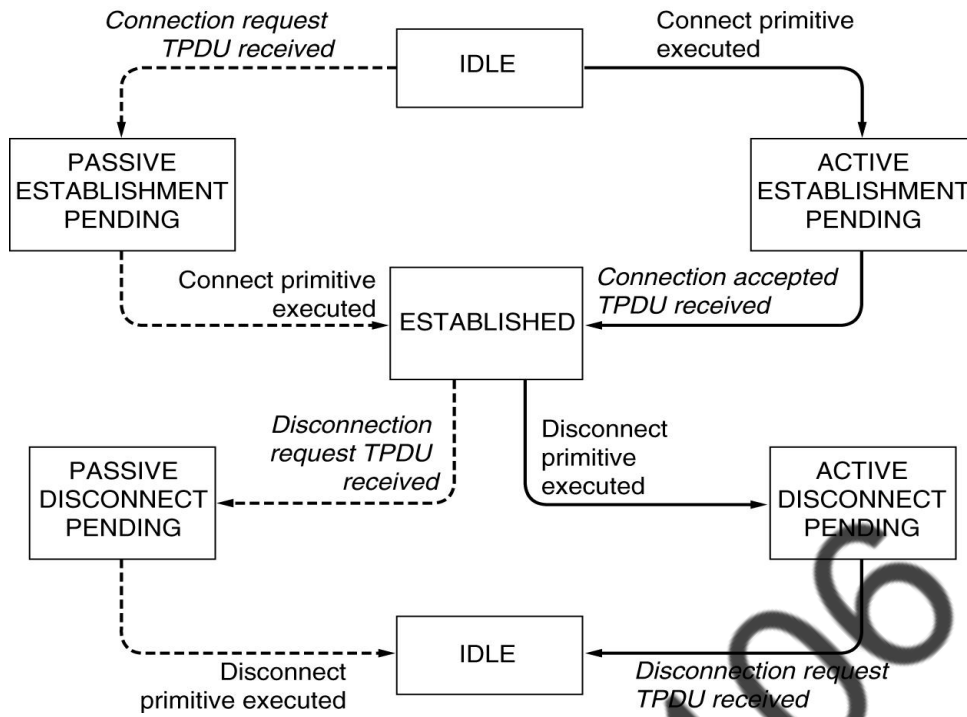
Connection request TPDU received

IDLE

Connect primitive executed

PASSIVE ESTABLISHMENT PENDING

ACTIVE ESTABLISHMENT PENDING

Connect primitive executed

ESTABLISHED

Connection accepted TPDU received

Disconnection request TPDU received

Disconnect primitive executed

PASSIVE DISCONNECT PENDING

ACTIVE DISCONNECT PENDING

IDLE

Disconnect primitive executed

Disconnection request TPDU received